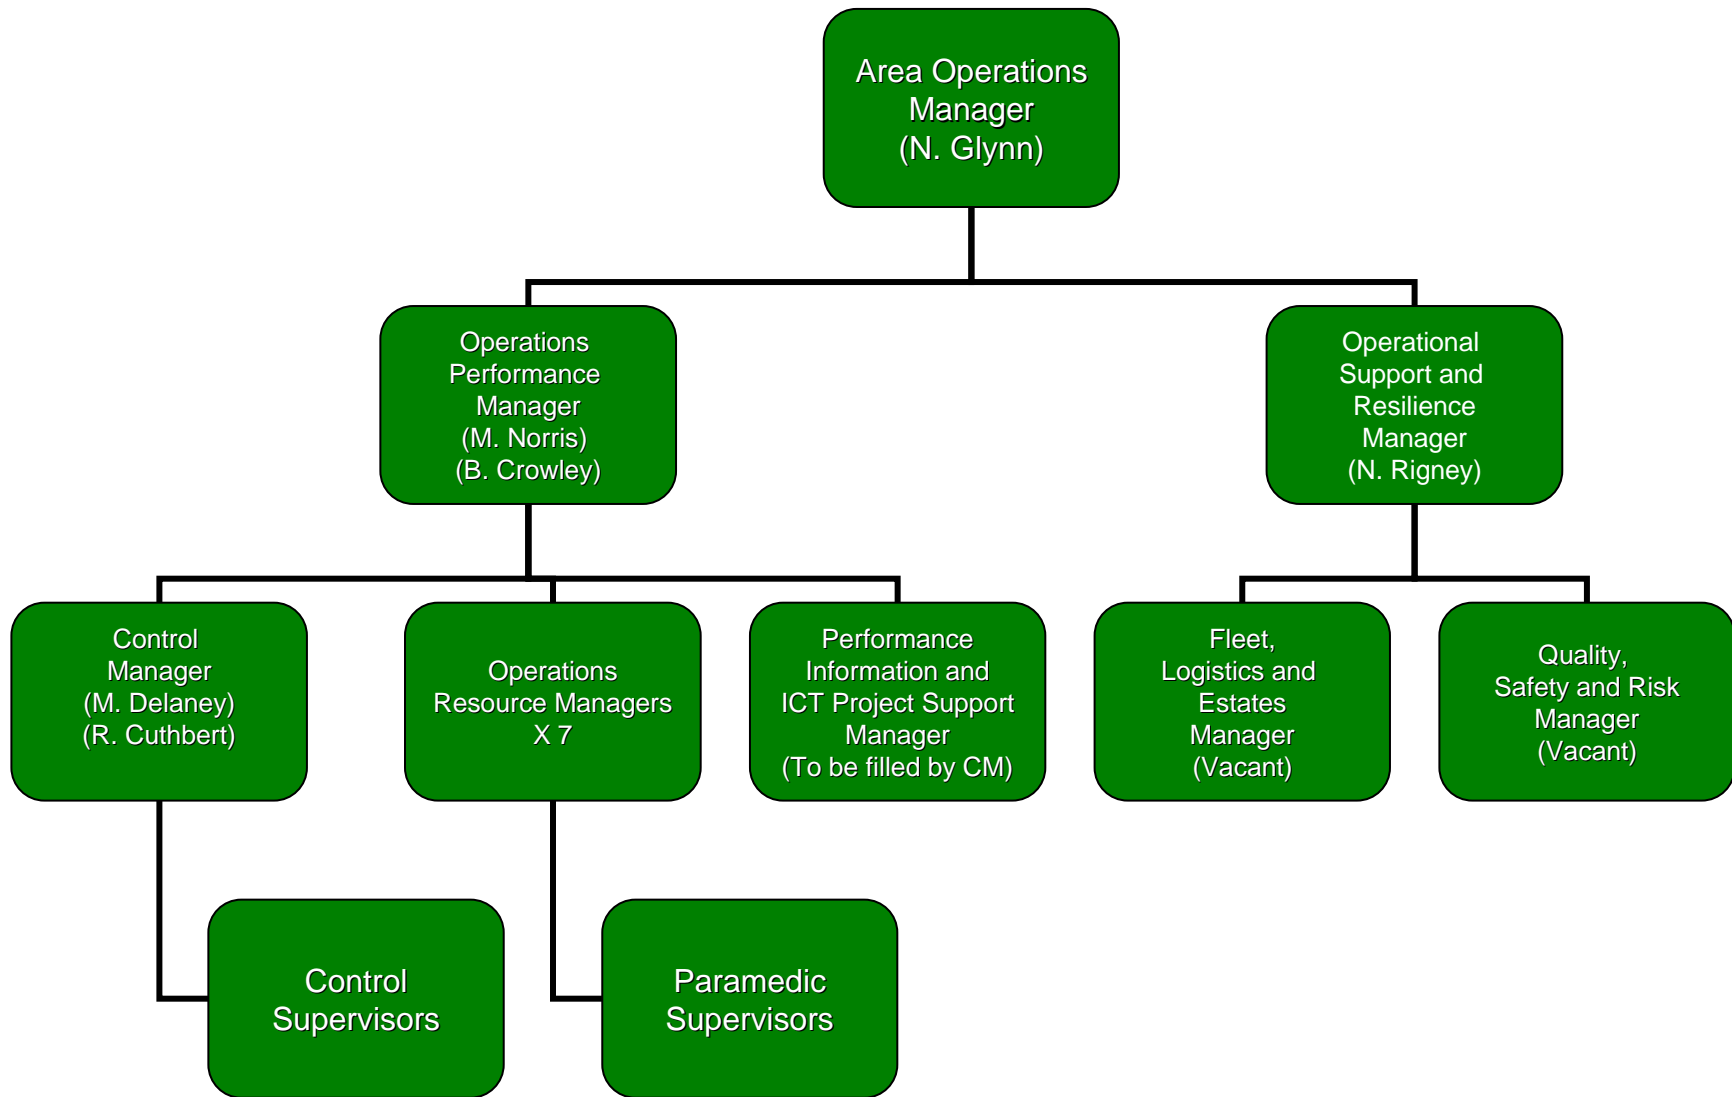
Area Operations Manager
(N. Glynn)

Operations Performance Manager
(M. Norris)
(B. Crowley)

Operational Support and Resilience Manager
(N. Rigney)

Control Manager
(M. Delaney)
(R. Cuthbert)

Operations Resource Managers
X 7

Performance Information and ICT Project Support Manager
(To be filled by CM)

Fleet, Logistics and Estates Manager
(Vacant)

Quality, Safety and Risk Manager
(Vacant)

Control Supervisors

Paramedic Supervisors